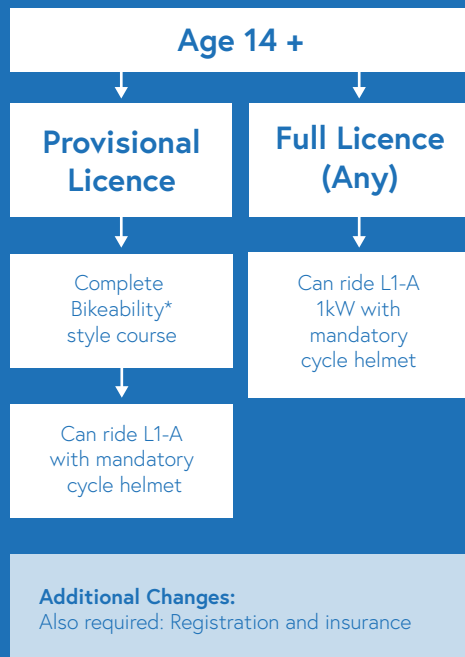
Age 14 +

Provisional Licence

Complete Bikeability* style course

Can ride L1-A with mandatory cycle helmet

Full Licence (Any)

Can ride L1-A 1kW with mandatory cycle helmet

Additional Changes:
Also required: Registration and insurance